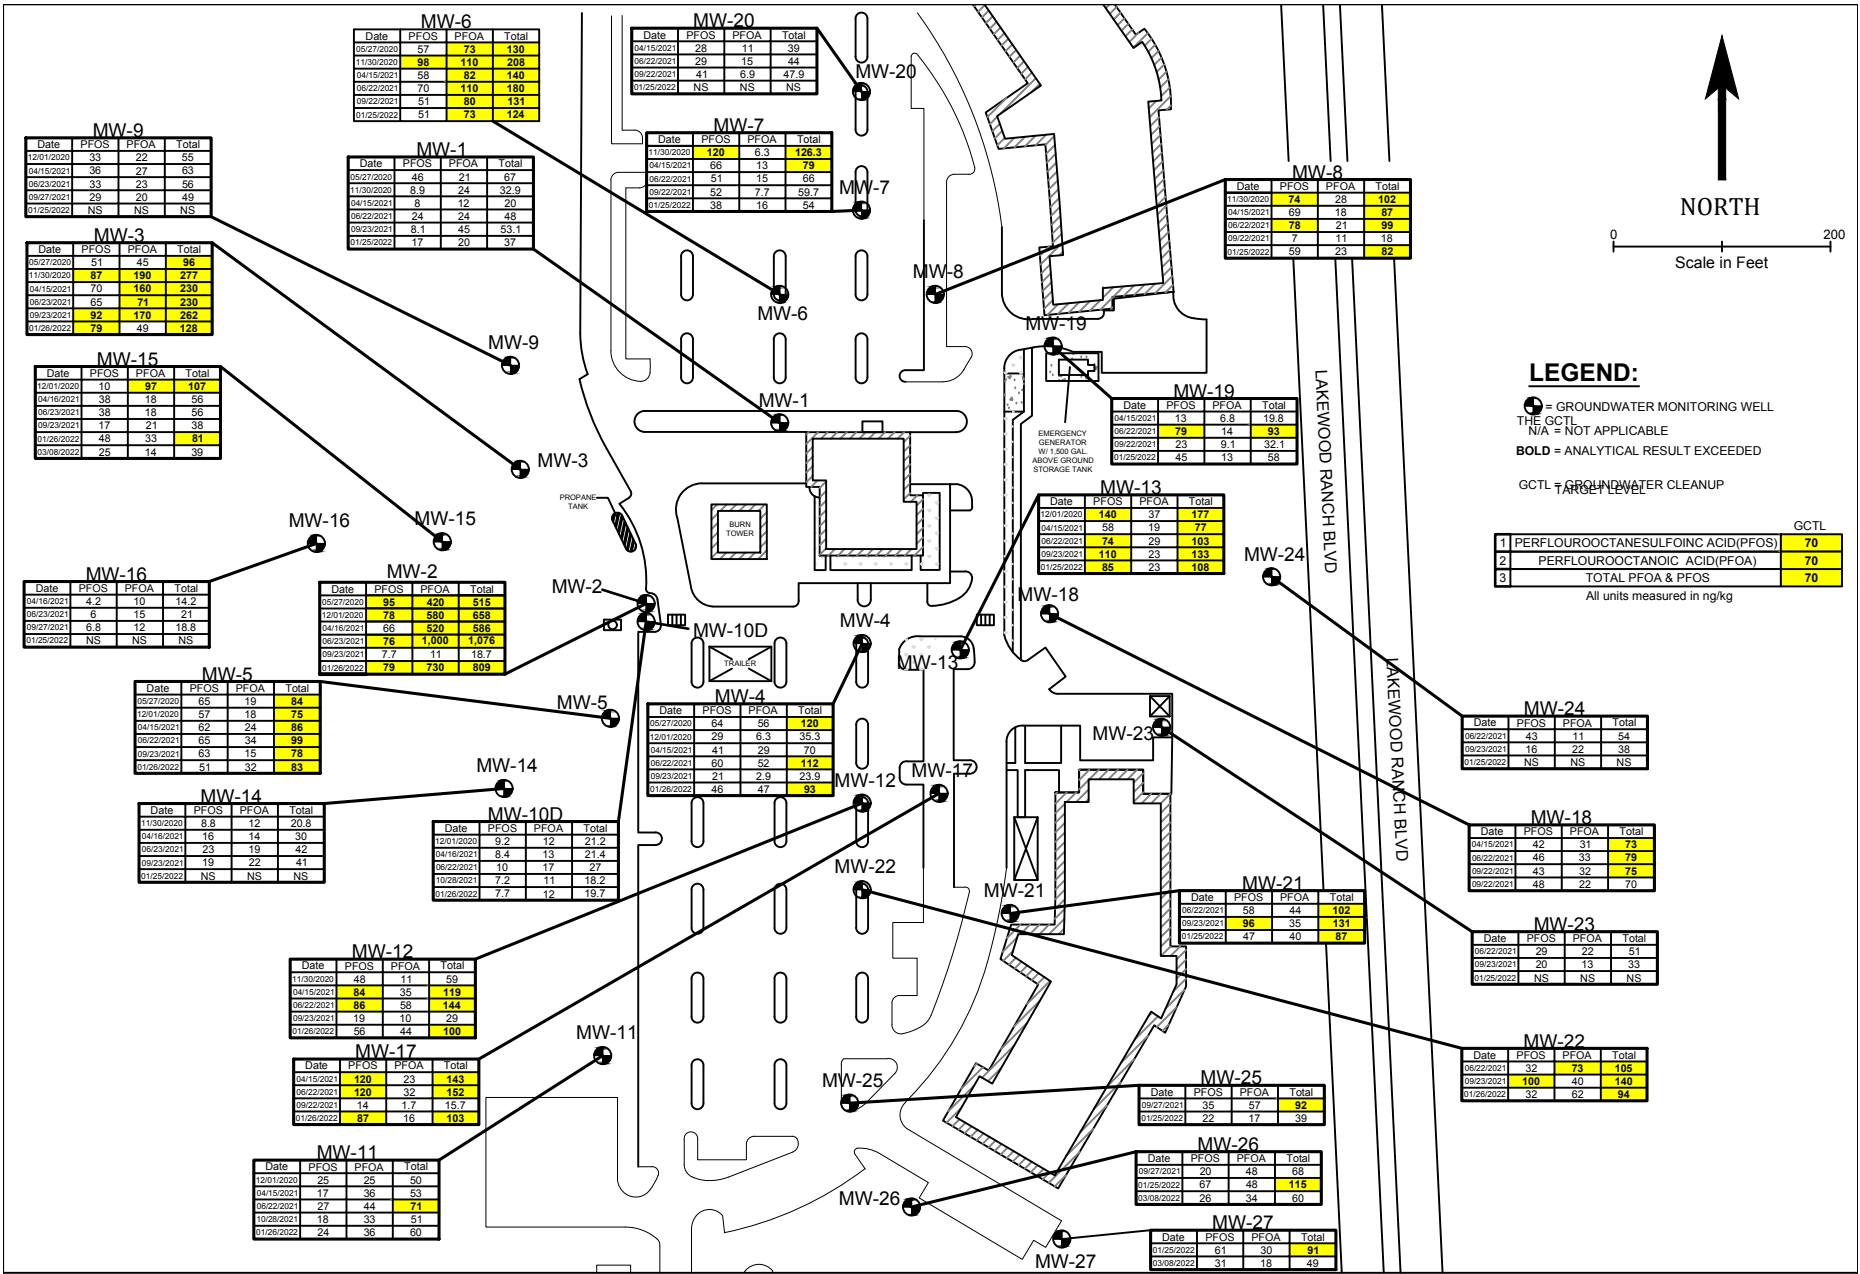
MW-6

| Date | PFOS | PFOA | Total |
|---|---|---|---|
| 05/27/2020 | 57 | 73 | 130 |
| 11/30/2020 | 98 | 110 | 208 |
| 04/15/2021 | 58 | 82 | 140 |
| 06/22/2021 | 70 | 110 | 180 |
| 09/22/2021 | 51 | 80 | 131 |
| 01/25/2022 | 51 | 73 | 124 |

MW-20

| Date | PFOS | PFOA | Total |
|---|---|---|---|
| 04/15/2021 | 28 | 11 | 39 |
| 06/22/2021 | 29 | 15 | 44 |
| 09/22/2021 | 41 | 6.9 | 47.9 |
| 01/25/2022 | NS | NS | NS |

MW-20

NORTH

0 200
Scale in Feet

MW-9

| Date | PFOS | PFOA | Total |
|---|---|---|---|
| 12/01/2020 | 33 | 22 | 55 |
| 04/15/2021 | 36 | 27 | 63 |
| 06/23/2021 | 33 | 23 | 56 |
| 09/27/2021 | 29 | 20 | 49 |
| 01/25/2022 | NS | NS | NS |

MW-1

| Date | PFOS | PFOA | Total |
|---|---|---|---|
| 05/27/2020 | 46 | 21 | 67 |
| 11/30/2020 | 8.9 | 24 | 32.9 |
| 04/15/2021 | 8 | 12 | 20 |
| 06/22/2021 | 24 | 24 | 48 |
| 09/23/2021 | 8.1 | 45 | 53.1 |
| 01/25/2022 | 17 | 20 | 37 |

MW-7

| Date | PFOS | PFOA | Total |
|---|---|---|---|
| 11/30/2020 | 120 | 6.3 | 126.3 |
| 04/15/2021 | 66 | 13 | 79 |
| 06/22/2021 | 51 | 15 | 66 |
| 09/22/2021 | 52 | 7.7 | 59.7 |
| 01/25/2022 | 38 | 16 | 54 |

MW-7

MW-8

| Date | PFOS | PFOA | Total |
|---|---|---|---|
| 11/30/2020 | 74 | 28 | 102 |
| 04/15/2021 | 69 | 18 | 87 |
| 06/22/2021 | 78 | 21 | 99 |
| 09/22/2021 | 7 | 11 | 18 |
| 01/25/2022 | 59 | 23 | 82 |

MW-3

| Date | PFOS | PFOA | Total |
|---|---|---|---|
| 05/27/2020 | 51 | 45 | 96 |
| 11/30/2020 | 87 | 190 | 277 |
| 04/15/2021 | 70 | 160 | 230 |
| 06/23/2021 | 65 | 71 | 230 |
| 09/23/2021 | 92 | 170 | 262 |
| 01/26/2022 | 79 | 49 | 128 |

MW-8
MW-6
MW-19
MW-9

LEGEND:
= GROUNDWATER MONITORING WELL
N/A = NOT APPLICABLE
BOLD = ANALYTICAL RESULT EXCEEDED
GCTL = GROUNDWATER CLEANUP TARGET LEVEL

MW-15

| Date | PFOS | PFOA | Total |
|---|---|---|---|
| 12/01/2020 | 10 | 97 | 107 |
| 04/16/2021 | 38 | 18 | 56 |
| 06/23/2021 | 38 | 18 | 56 |
| 09/23/2021 | 17 | 21 | 38 |
| 01/26/2022 | 48 | 33 | 81 |
| 03/08/2022 | 25 | 14 | 39 |

MW-1

EMERGENCY GENERATOR W/ 1,500 GAL. ABOVE GROUND STORAGE TANK

MW-19

| Date | PFOS | PFOA | Total |
|---|---|---|---|
| 04/15/2021 | 13 | 6.8 | 19.8 |
| 06/22/2021 | 79 | 14 | 93 |
| 09/22/2021 | 23 | 9.1 | 32.1 |
| 01/25/2022 | 45 | 13 | 58 |

LAKEWOOD RANCH BLVD

MW-3
PROPANE TANK
BURN TOWER

MW-13

| Date | PFOS | PFOA | Total |
|---|---|---|---|
| 12/01/2020 | 140 | 37 | 177 |
| 04/15/2021 | 58 | 19 | 77 |
| 06/22/2021 | 74 | 29 | 103 |
| 09/23/2021 | 110 | 23 | 133 |
| 01/25/2022 | 85 | 23 | 108 |

| | | GCTL |
|---|---|---|
| 1 | PERFLOUROOCTANESULFOINC ACID(PFOS) | 70 |
| 2 | PERFLOUROOCTANOIC ACID(PFOA) | 70 |
| 3 | TOTAL PFOA & PFOS | 70 |

All units measured in ng/kg

MW-16
MW-15
MW-24

MW-16

| Date | PFOS | PFOA | Total |
|---|---|---|---|
| 04/16/2021 | 4.2 | 10 | 14.2 |
| 06/23/2021 | 6 | 15 | 21 |
| 09/27/2021 | 6.8 | 12 | 18.8 |
| 01/25/2022 | NS | NS | NS |

MW-2

| Date | PFOS | PFOA | Total |
|---|---|---|---|
| 05/27/2020 | 95 | 420 | 515 |
| 12/01/2020 | 78 | 580 | 658 |
| 04/16/2021 | 66 | 520 | 586 |
| 06/23/2021 | 76 | 1,000 | 1,076 |
| 09/23/2021 | 7.7 | 11 | 18.7 |
| 01/26/2022 | 79 | 730 | 809 |

MW-2
MW-18
MW-10D
MW-4
TRAILER
MW-13

MW-5

| Date | PFOS | PFOA | Total |
|---|---|---|---|
| 05/27/2020 | 65 | 19 | 84 |
| 12/01/2020 | 57 | 18 | 75 |
| 04/15/2021 | 62 | 24 | 86 |
| 06/22/2021 | 65 | 34 | 99 |
| 09/23/2021 | 63 | 15 | 78 |
| 01/26/2022 | 51 | 32 | 83 |

MW-5

MW-4

| Date | PFOS | PFOA | Total |
|---|---|---|---|
| 05/27/2020 | 64 | 56 | 120 |
| 12/01/2020 | 29 | 6.3 | 35.3 |
| 04/15/2021 | 41 | 29 | 70 |
| 06/22/2021 | 60 | 52 | 112 |
| 09/23/2021 | 21 | 2.9 | 23.9 |
| 01/26/2022 | 46 | 47 | 93 |

MW-24

| Date | PFOS | PFOA | Total |
|---|---|---|---|
| 06/22/2021 | 43 | 11 | 54 |
| 09/23/2021 | 16 | 22 | 38 |
| 01/25/2022 | NS | NS | NS |

MW-23
LAKEWOOD RANCH BLVD
MW-14
MW-17
MW-12

MW-14

| Date | PFOS | PFOA | Total |
|---|---|---|---|
| 11/30/2020 | 8.8 | 12 | 20.8 |
| 04/16/2021 | 16 | 14 | 30 |
| 06/23/2021 | 23 | 19 | 42 |
| 09/23/2021 | 19 | 22 | 41 |
| 01/25/2022 | NS | NS | NS |

MW-10D

| Date | PFOS | PFOA | Total |
|---|---|---|---|
| 12/01/2020 | 9.2 | 12 | 21.2 |
| 04/16/2021 | 8.4 | 13 | 21.4 |
| 06/22/2021 | 10 | 17 | 27 |
| 10/28/2021 | 7.2 | 11 | 18.2 |
| 01/26/2022 | 7.7 | 12 | 19.7 |

MW-18

| Date | PFOS | PFOA | Total |
|---|---|---|---|
| 04/15/2021 | 42 | 31 | 73 |
| 06/22/2021 | 46 | 33 | 79 |
| 09/22/2021 | 43 | 32 | 75 |
| 09/22/2021 | 48 | 22 | 70 |

MW-22
MW-21

MW-21

| Date | PFOS | PFOA | Total |
|---|---|---|---|
| 06/22/2021 | 58 | 44 | 102 |
| 09/23/2021 | 96 | 35 | 131 |
| 01/25/2022 | 47 | 40 | 87 |

MW-23

| Date | PFOS | PFOA | Total |
|---|---|---|---|
| 06/22/2021 | 29 | 22 | 51 |
| 09/23/2021 | 20 | 13 | 33 |
| 01/25/2022 | NS | NS | NS |

MW-12

| Date | PFOS | PFOA | Total |
|---|---|---|---|
| 11/30/2020 | 48 | 11 | 59 |
| 04/15/2021 | 84 | 35 | 119 |
| 06/22/2021 | 86 | 58 | 144 |
| 09/23/2021 | 19 | 10 | 29 |
| 01/26/2022 | 56 | 44 | 100 |

MW-11

MW-17

| Date | PFOS | PFOA | Total |
|---|---|---|---|
| 04/15/2021 | 120 | 23 | 143 |
| 06/22/2021 | 120 | 32 | 152 |
| 09/22/2021 | 14 | 1.7 | 15.7 |
| 01/26/2022 | 87 | 16 | 103 |

MW-22

| Date | PFOS | PFOA | Total |
|---|---|---|---|
| 06/22/2021 | 32 | 73 | 105 |
| 09/23/2021 | 100 | 40 | 140 |
| 01/26/2022 | 32 | 62 | 94 |

MW-25

MW-25

| Date | PFOS | PFOA | Total |
|---|---|---|---|
| 09/27/2021 | 35 | 57 | 92 |
| 01/25/2022 | 22 | 17 | 39 |

MW-11

| Date | PFOS | PFOA | Total |
|---|---|---|---|
| 12/01/2020 | 25 | 25 | 50 |
| 04/15/2021 | 17 | 36 | 53 |
| 06/22/2021 | 27 | 44 | 71 |
| 10/28/2021 | 18 | 33 | 51 |
| 01/26/2022 | 24 | 36 | 60 |

MW-26

| Date | PFOS | PFOA | Total |
|---|---|---|---|
| 09/27/2021 | 20 | 48 | 68 |
| 01/25/2022 | 67 | 48 | 115 |
| 03/08/2022 | 26 | 34 | 60 |

MW-26

MW-27

| Date | PFOS | PFOA | Total |
|---|---|---|---|
| 01/25/2022 | 61 | 30 | 91 |
| 03/08/2022 | 31 | 18 | 49 |

MW-27